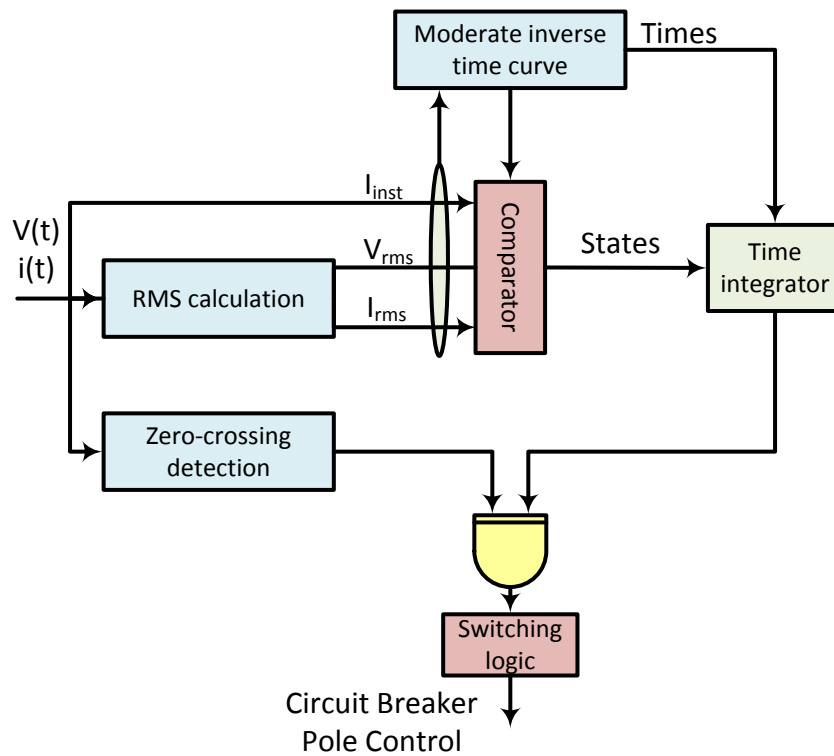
Moderate inverse time curve

Times

V(t)
i(t)

$I_{inst}$

$V_{rms}$

$I_{rms}$

RMS calculation

Comparator

States

Time integrator

Zero-crossing detection

Switching logic

Circuit Breaker Pole Control